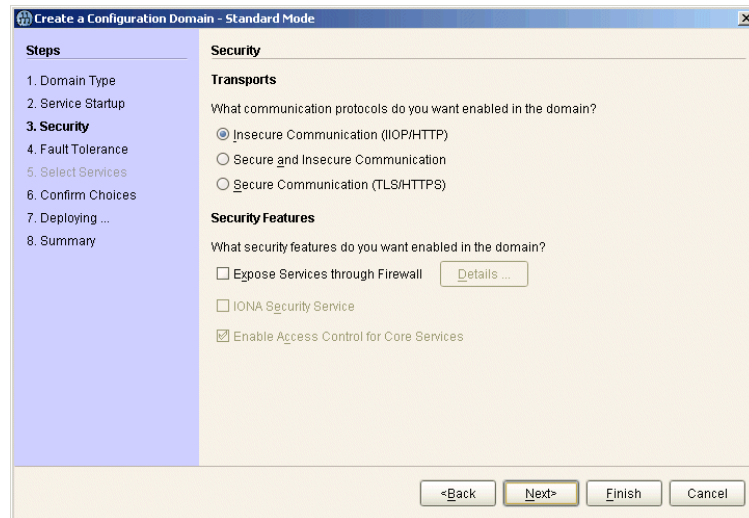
Create a Configuration Domain - Standard Mode

Steps

1. Domain Type
2. Service Startup
3. Security
4. Fault Tolerance
5. Select Services
6. Confirm Choices
7. Deploying ...
8. Summary

Security

Transports

What communication protocols do you want enabled in the domain?

Insecure Communication (IIOP/HTTP)

Secure and Insecure Communication

Secure Communication (TLS/HTTPS)

Security Features

What security features do you want enabled in the domain?

Expose Services through Firewall

Details ...

IONA Security Service

Enable Access Control for Core Services

<Back

Next>

Finish

Cancel